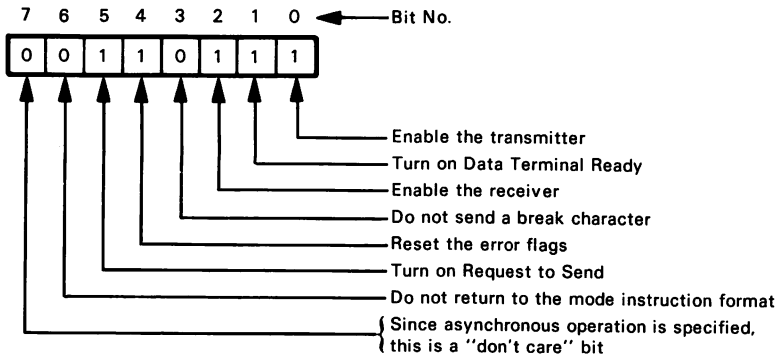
7 6 5 4 3 2 1 0 Bit No.

| 0 | 0 | 1 | 1 | 0 | 1 | 1 | 1 |
|---|---|---|---|---|---|---|---|

Enable the transmitter

Turn on Data Terminal Ready

Enable the receiver

Do not send a break character

Reset the error flags

Turn on Request to Send

Do not return to the mode instruction format

Since asynchronous operation is specified, this is a "don't care" bit